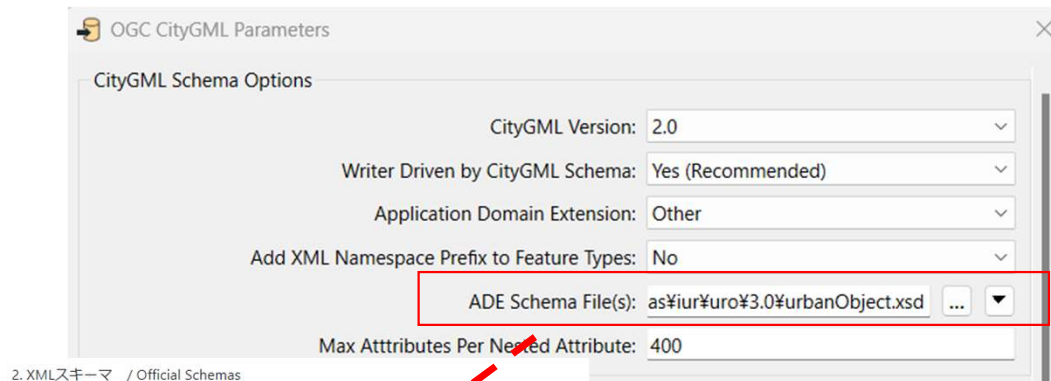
OGC CityGML Parameters

CityGML Schema Options

CityGML Version: 2.0

Writer Driven by CityGML Schema: Yes (Recommended)

Application Domain Extension: Other

Add XML Namespace Prefix to Feature Types: No

ADE Schema File(s): as¥iur¥uro¥3.0¥urbanObject.xsd ...

Max Atttributes Per Nested Attribute: 400

2. XMLスキーマ / Official Schemas